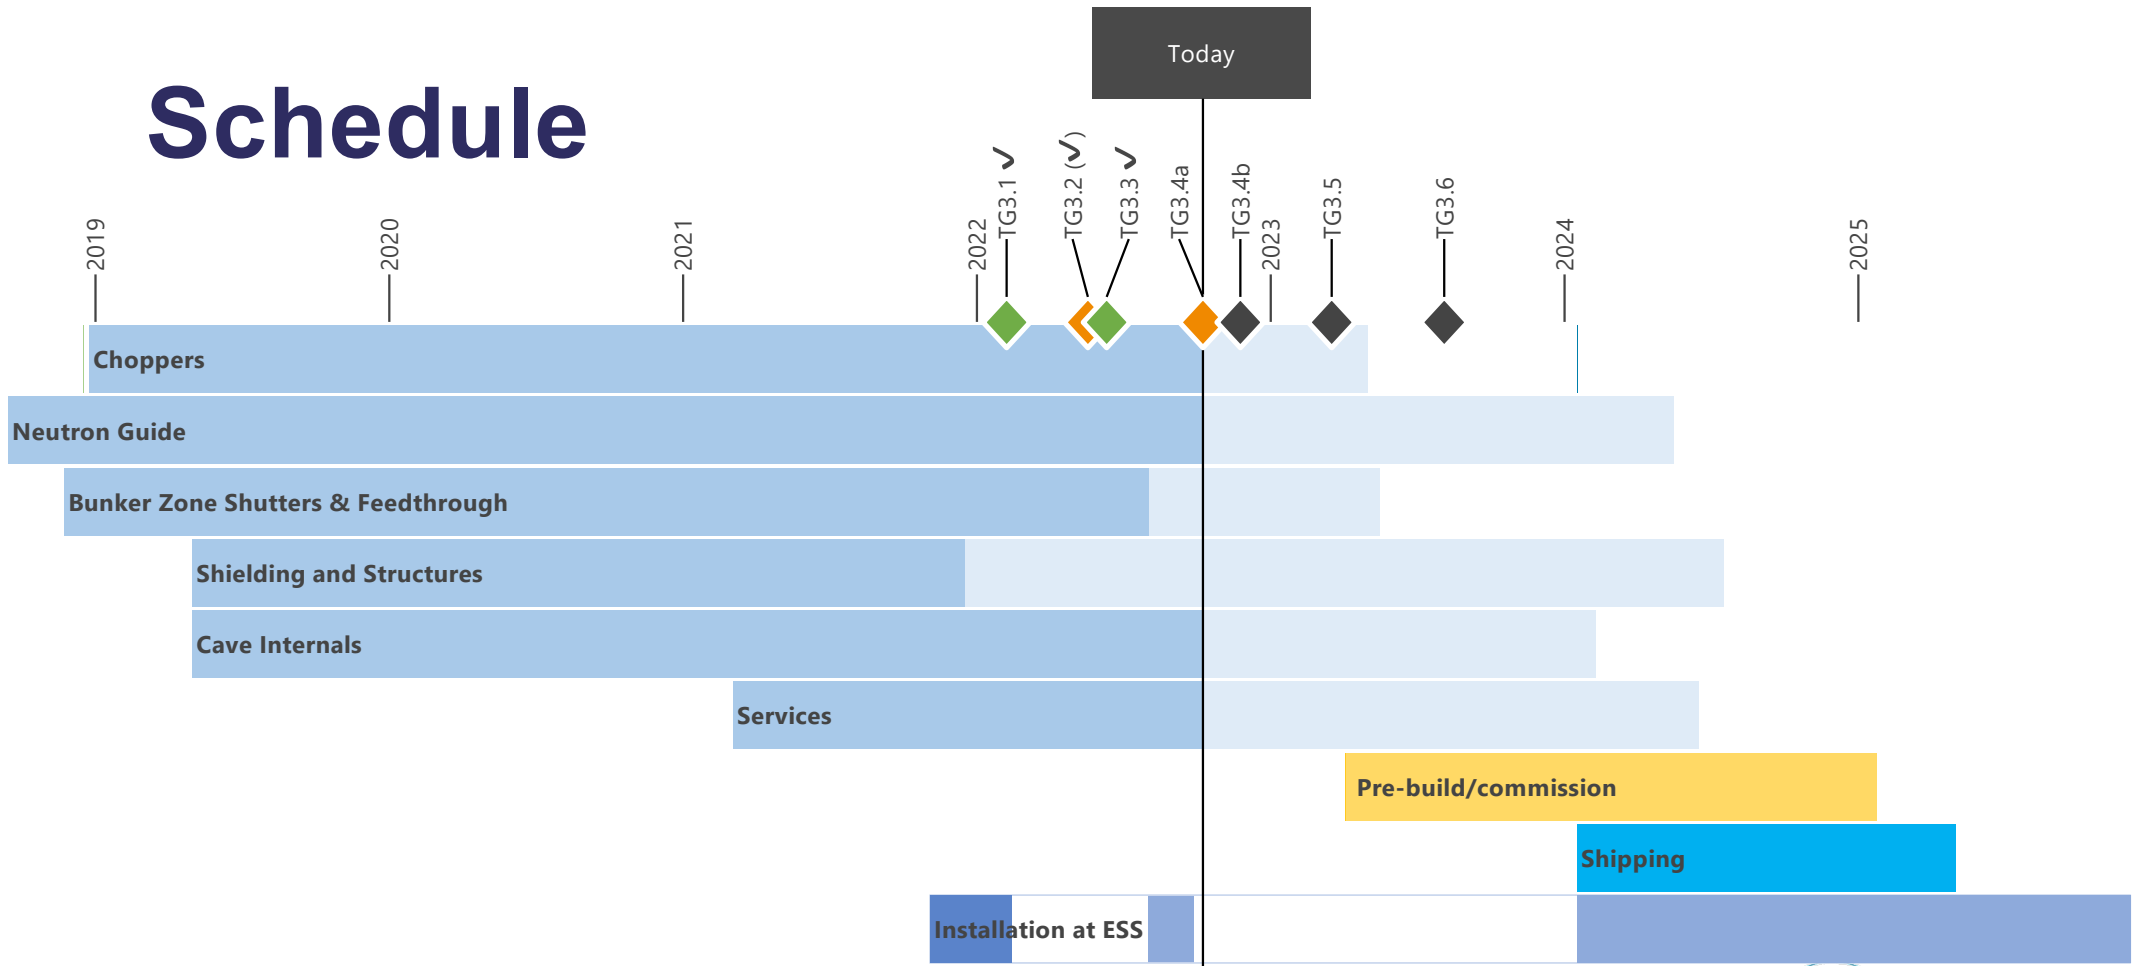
Today

Schedule

2019
2020
2021
2022
TG3.1 ✓
TG3.2 (✓)
TG3.3 ✓
TG3.4a
TG3.4b
2023
TG3.5
TG3.6
2024
2025

Choppers
Neutron Guide
Bunker Zone Shutters & Feedthrough
Shielding and Structures
Cave Internals
Services
Pre-build/commission
Shipping
Installation at ESS